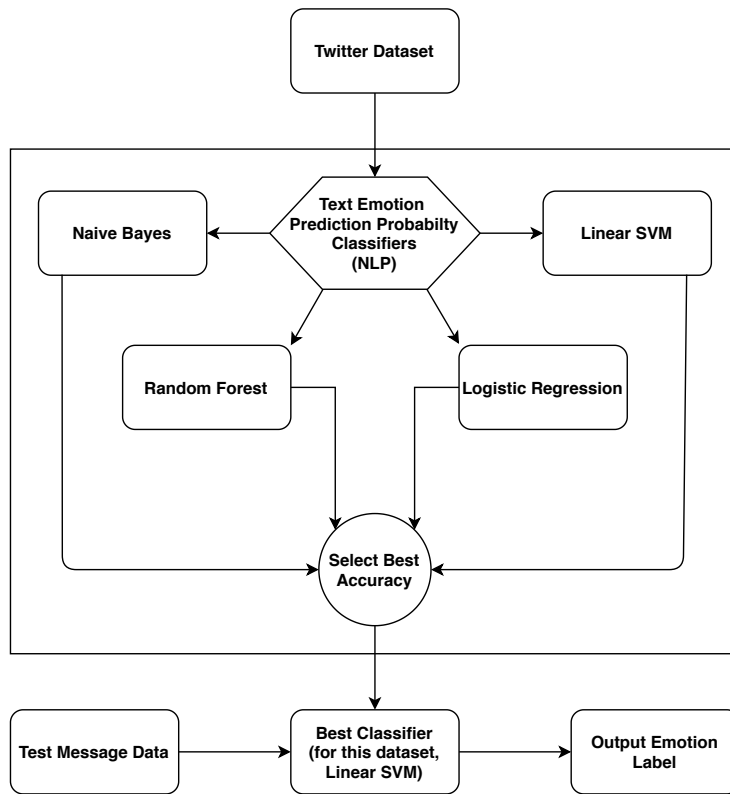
Twitter Dataset

Text Emotion Prediction Probabilty Classifiers (NLP)

Naive Bayes

Linear SVM

Random Forest

Logistic Regression

Select Best Accuracy

Test Message Data

Best Classifier (for this dataset, Linear SVM)

Output Emotion Label